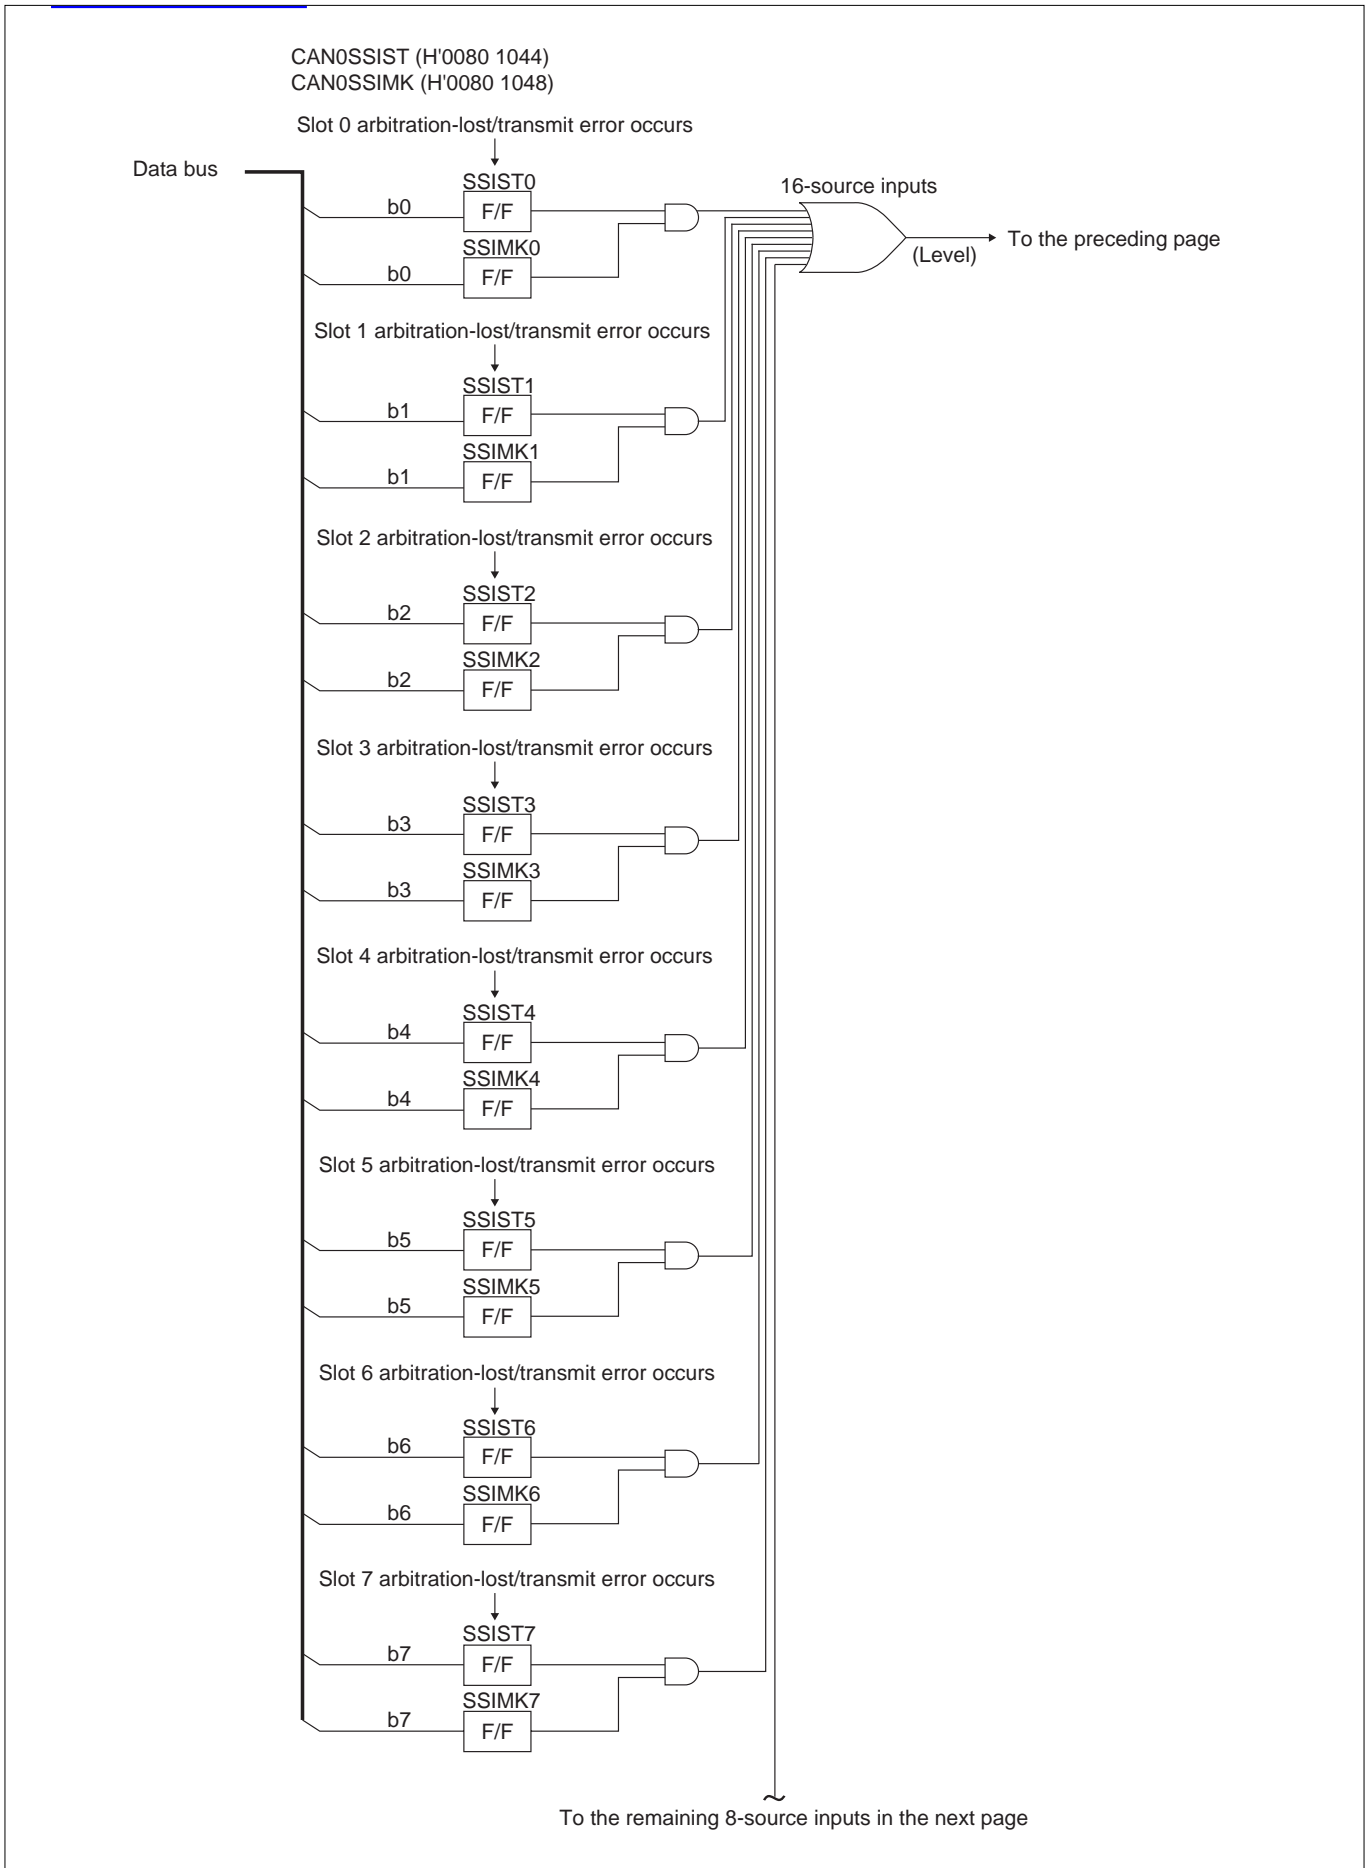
CAN0SSIST (H'0080 1044)
CAN0SSIMK (H'0080 1048)

Slot 0 arbitration-lost/transmit error occurs

Data bus

SSIST0
b0
F/F
SSIMK0
b0
F/F

16-source inputs

(Level)

To the preceding page

Slot 1 arbitration-lost/transmit error occurs

SSIST1
b1
F/F
SSIMK1
b1
F/F

Slot 2 arbitration-lost/transmit error occurs

SSIST2
b2
F/F
SSIMK2
b2
F/F

Slot 3 arbitration-lost/transmit error occurs

SSIST3
b3
F/F
SSIMK3
b3
F/F

Slot 4 arbitration-lost/transmit error occurs

SSIST4
b4
F/F
SSIMK4
b4
F/F

Slot 5 arbitration-lost/transmit error occurs

SSIST5
b5
F/F
SSIMK5
b5
F/F

Slot 6 arbitration-lost/transmit error occurs

SSIST6
b6
F/F
SSIMK6
b6
F/F

Slot 7 arbitration-lost/transmit error occurs

SSIST7
b7
F/F
SSIMK7
b7
F/F

To the remaining 8-source inputs in the next page